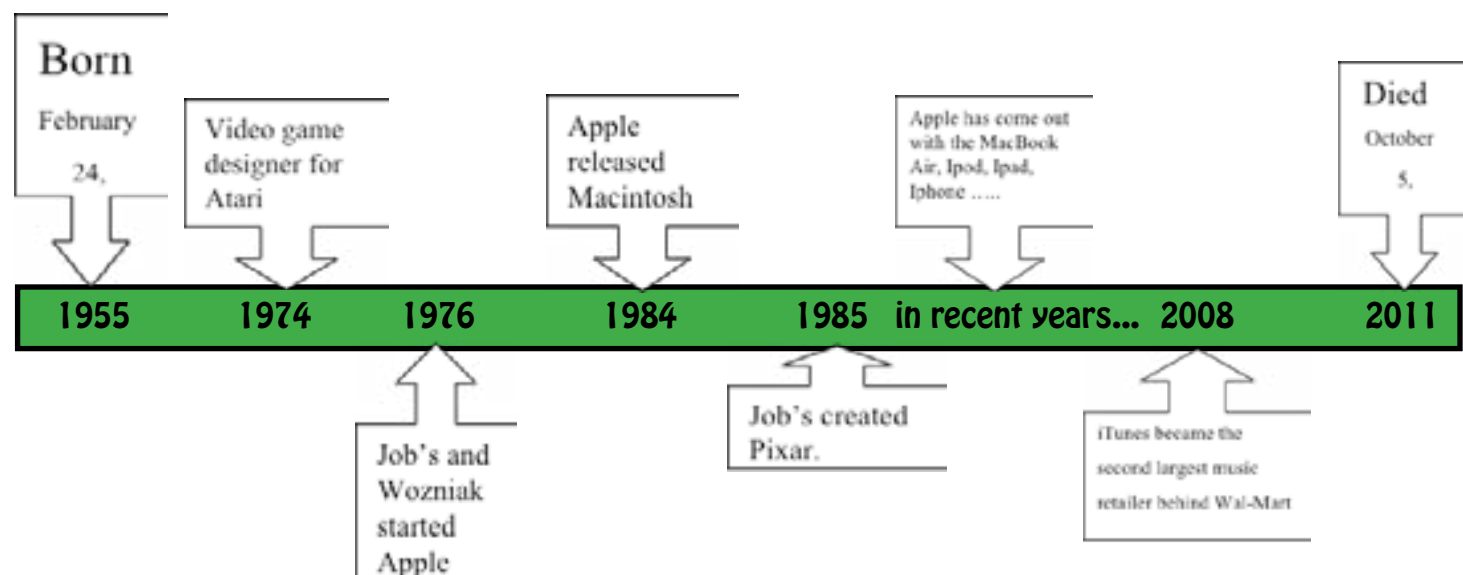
Born
February
24,

Video game designer for Atari

Apple released Macintosh

Apple has come out with the MacBook Air, Ipod, Ipad, Iphone …..

Died
October
5,

1955 1974 1976 1984 1985 in recent years... 2008 2011

Job's and Wozniak started Apple

Job's created Pixar.

iTunes became the second largest music retailer behind Wal-Mart